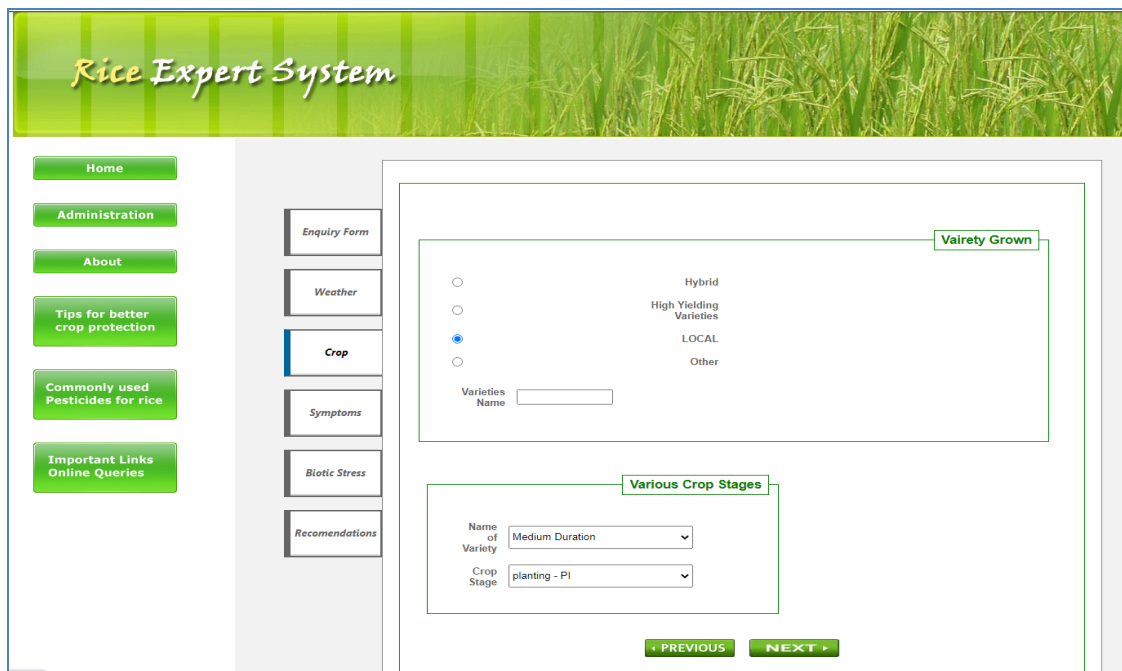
Rice Expert System

Home

Administration

About

Tips for better crop protection

Commonly used Pesticides for rice

Important Links Online Queries

Enquiry Form

Weather

Crop

Symptoms

Biotic Stress

Recomendations

Vairety Grown

Hybrid

High Yielding Varieties

LOCAL

Other

Varieties Name

Various Crop Stages

Name of Variety Medium Duration

Crop Stage planting - PI

PREVIOUS

NEXT